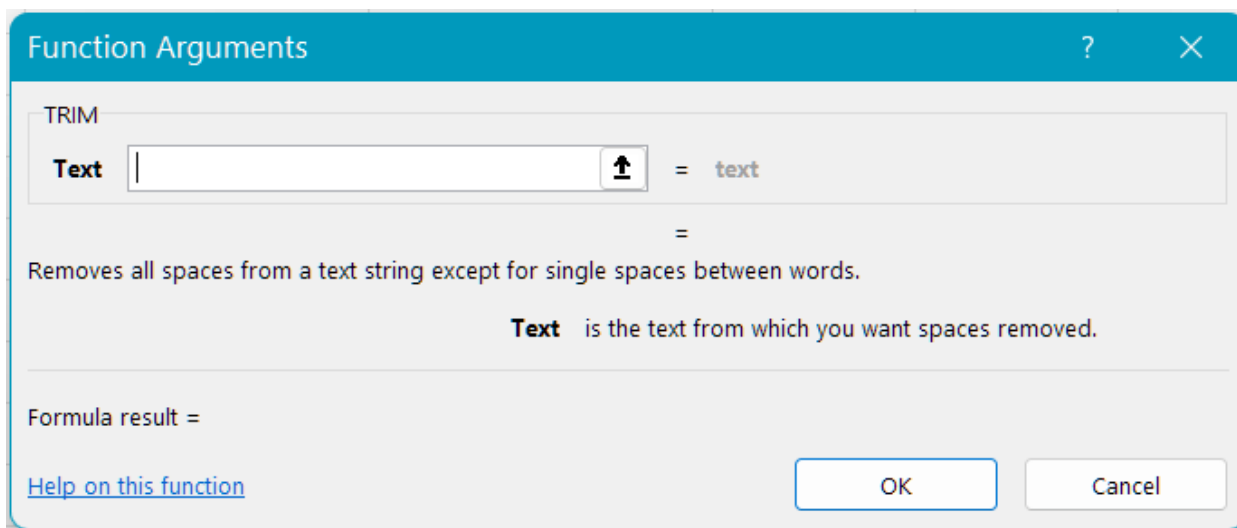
Function Arguments

?

×

TRIM

Text = text

=

Removes all spaces from a text string except for single spaces between words.

Text is the text from which you want spaces removed.

Formula result =

Help on this function

OK

Cancel